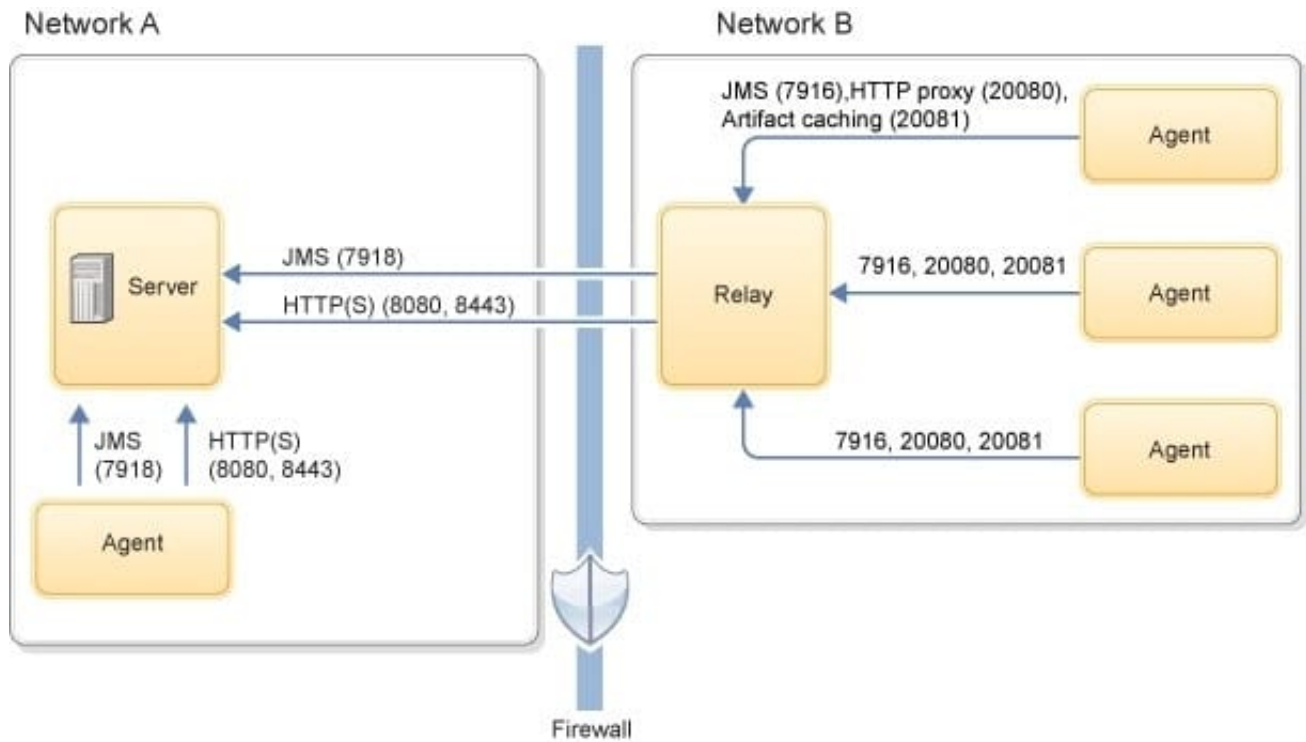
Network A

Network B

Server

JMS (7918)

HTTP(S) (8080, 8443)

JMS (7918)

HTTP(S) (8080, 8443)

Agent

JMS (7916),HTTP proxy (20080), Artifact caching (20081)

Agent

Relay

7916, 20080, 20081

Agent

7916, 20080, 20081

Agent

Firewall